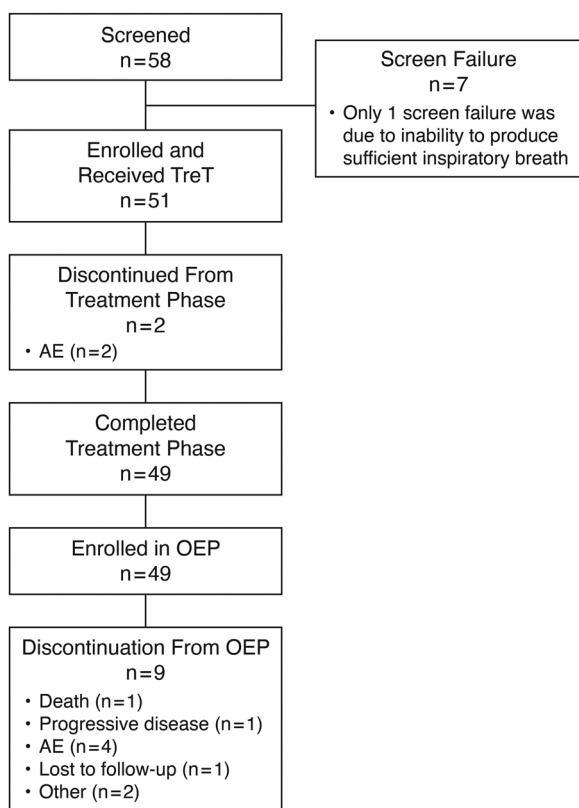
Screened
n=58

Screen Failure
n=7
• Only 1 screen failure was due to inability to produce sufficient inspiratory breath

Enrolled and Received TreT
n=51

Discontinued From Treatment Phase
n=2
• AE (n=2)

Completed Treatment Phase
n=49

Enrolled in OEP
n=49

Discontinuation From OEP
n=9
• Death (n=1)
• Progressive disease (n=1)
• AE (n=4)
• Lost to follow-up (n=1)
• Other (n=2)